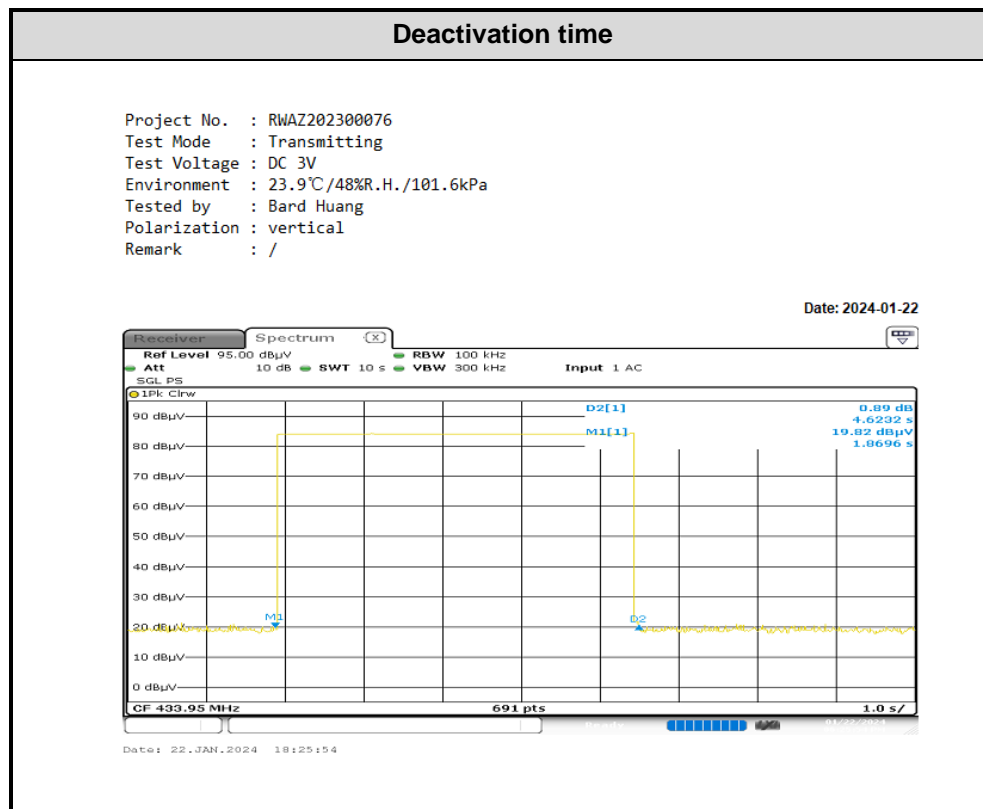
Deactivation time

Project No. : RWAZ202300076
Test Mode : Transmitting
Test Voltage : DC 3V
Environment : 23.9℃/48%R.H./101.6kPa
Tested by : Bard Huang
Polarization : vertical
Remark : /

Date: 2024-01-22

Receiver Spectrum

Ref Level 95.00 dBµV RBW 100 kHz
Att 10 dB SWT 10 s VBW 300 kHz Input 1 AC
SGL PS
1Pk Clrw

D2[1] 0.89 dB
4.6232 s
M1[1] 19.82 dBµV
1.8696 s

90 dBµV
80 dBµV
70 dBµV
60 dBµV
50 dBµV
40 dBµV
30 dBµV
20 dBµV
10 dBµV
0 dBµV

M1
D2

CF 433.95 MHz 691 pts 1.0 s/

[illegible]

Date: 22.JAN.2024 18:25:54